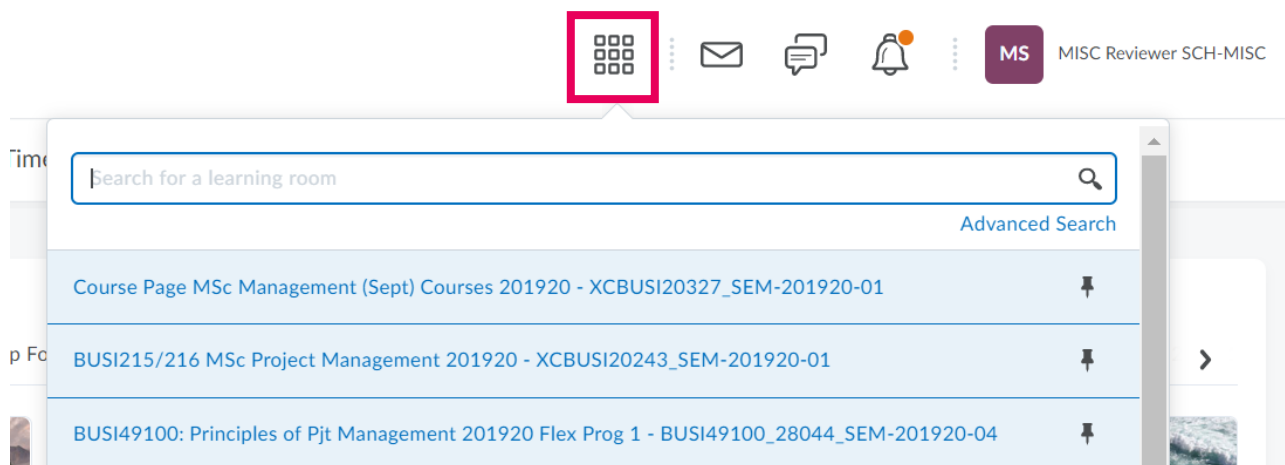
MS MISC Reviewer SCH-MISC

Time

Search for a learning room

Advanced Search

Course Page MSc Management (Sept) Courses 201920 - XCBUSI20327_SEM-201920-01

p Fo

BUSI215/216 MSc Project Management 201920 - XCBUSI20243_SEM-201920-01

BUSI49100: Principles of Pjt Management 201920 Flex Prog 1 - BUSI49100_28044_SEM-201920-04